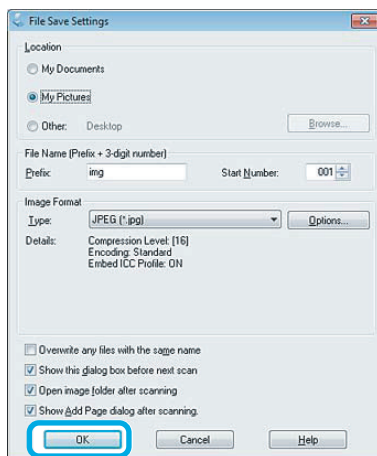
File Save Settings

Location

My Documents

My Pictures

Other: Desktop

Browse...

File Name (Prefix + 3-digit number)

Prefix: img

Start Number: 001

Image Format

Type: JPEG (*.jpg)

Options...

Details: Compression Level: [16]
Encoding: Standard
Embed ICC Profile: ON

Overwrite any files with the same name

Show this dialog box before next scan

Open image folder after scanning

Show Add Page dialog after scanning.

OK

Cancel

Help